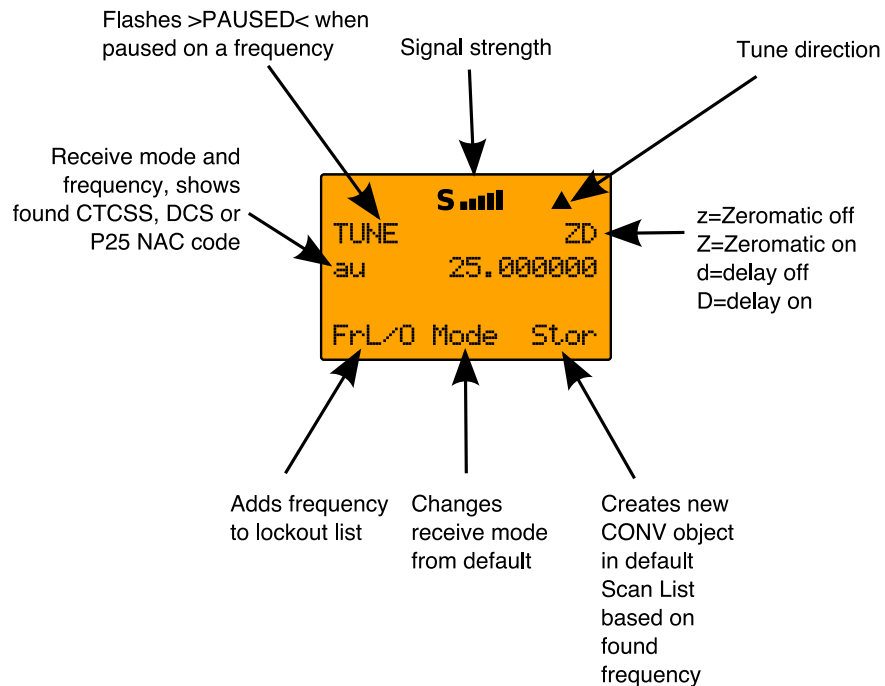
Flashes >PAUSED< when paused on a frequency

Signal strength

Tune direction

Receive mode and frequency, shows found CTCSS, DCS or P25 NAC code

S

TUNE

ZD

au

25.000000

z=Zeromatic off
Z=Zeromatic on
d=delay off
D=delay on

FrL/O Mode Stor

Adds frequency to lockout list

Changes receive mode from default

Creates new CONV object in default Scan List based on found frequency